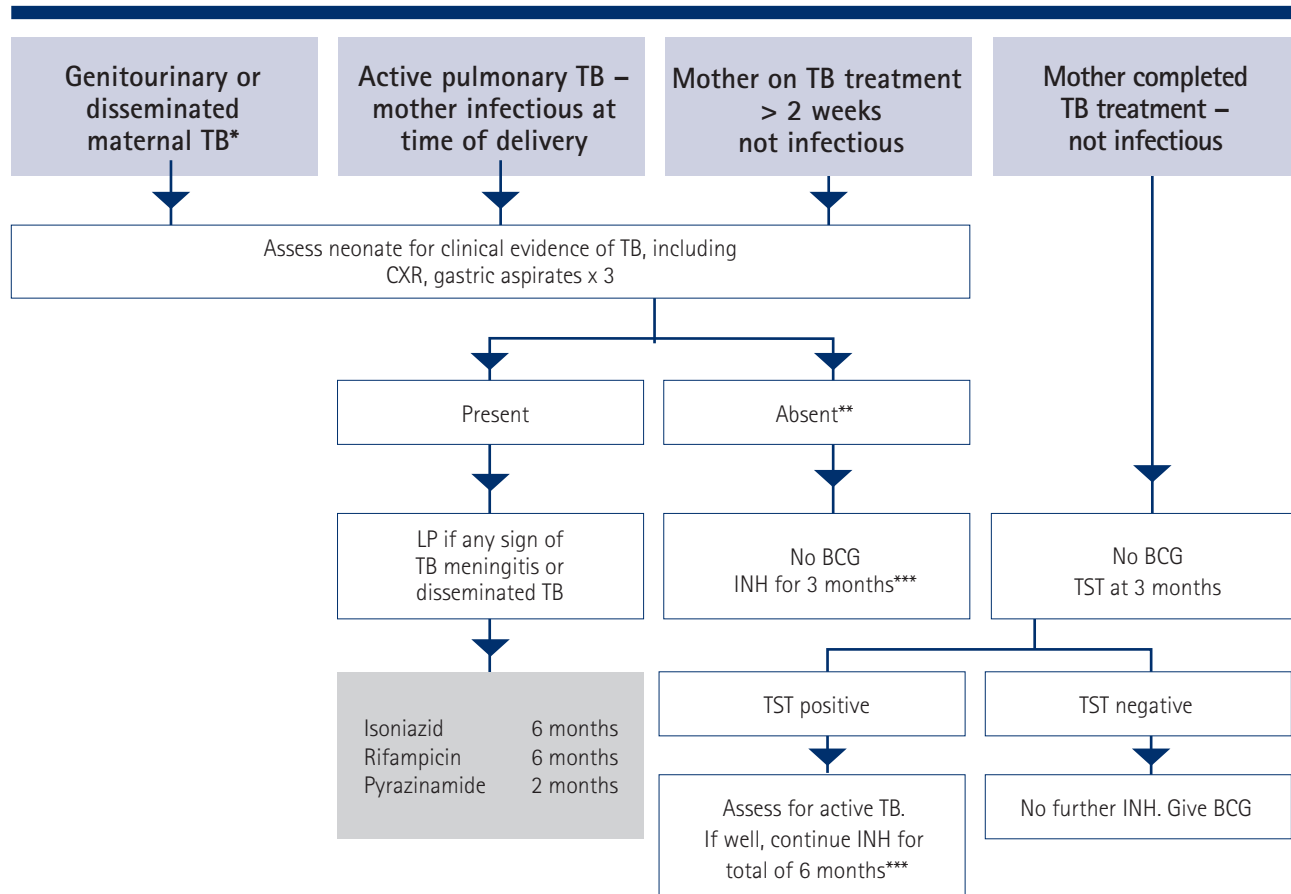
Genitourinary or disseminated maternal TB*

Active pulmonary TB – mother infectious at time of delivery

Mother on TB treatment > 2 weeks not infectious

Mother completed TB treatment – not infectious

Assess neonate for clinical evidence of TB, including CXR, gastric aspirates x 3

Present

Absent**

LP if any sign of TB meningitis or disseminated TB

No BCG
INH for 3 months***

No BCG
TST at 3 months

| | |
|---|---|
| Isoniazid | 6 months |
| Rifampicin | 6 months |
| Pyrazinamide | 2 months |

TST positive

TST negative

Assess for active TB. If well, continue INH for total of 6 months***

No further INH. Give BCG